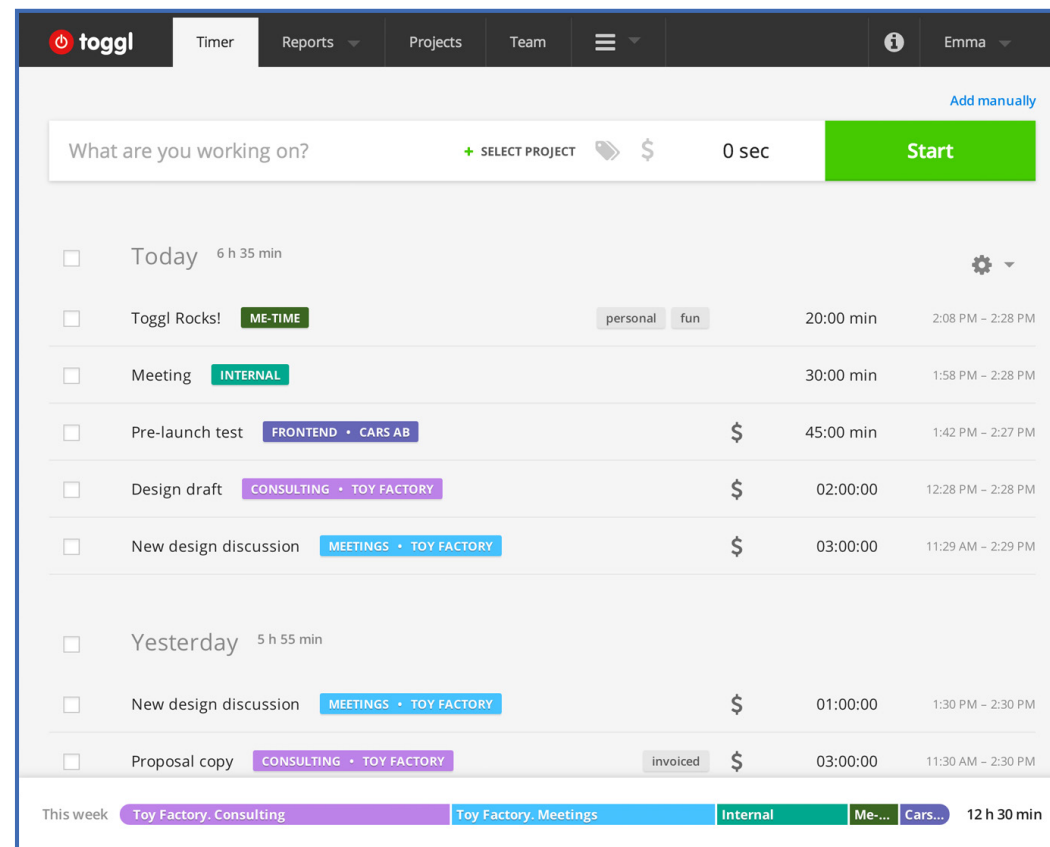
toggl Timer Reports Projects Team Emma

Add manually

What are you working on? + SELECT PROJECT $ 0 sec Start

Today 6 h 35 min

| | | | | | |
|---|---|---|---|---|---|
| Toggl Rocks! | ME-TIME | personal fun | | 20:00 min | 2:08 PM – 2:28 PM |
| Meeting | INTERNAL | | | 30:00 min | 1:58 PM – 2:28 PM |
| Pre-launch test | FRONTEND • CARS AB | | $ | 45:00 min | 1:42 PM – 2:27 PM |
| Design draft | CONSULTING • TOY FACTORY | | $ | 02:00:00 | 12:28 PM – 2:28 PM |
| New design discussion | MEETINGS • TOY FACTORY | | $ | 03:00:00 | 11:29 AM – 2:29 PM |

Yesterday 5 h 55 min

| | | | | | |
|---|---|---|---|---|---|
| New design discussion | MEETINGS • TOY FACTORY | | $ | 01:00:00 | 1:30 PM – 2:30 PM |
| Proposal copy | CONSULTING • TOY FACTORY | invoiced | $ | 03:00:00 | 11:30 AM – 2:30 PM |

This week Toy Factory. Consulting Toy Factory. Meetings Internal Me-... Cars... 12 h 30 min